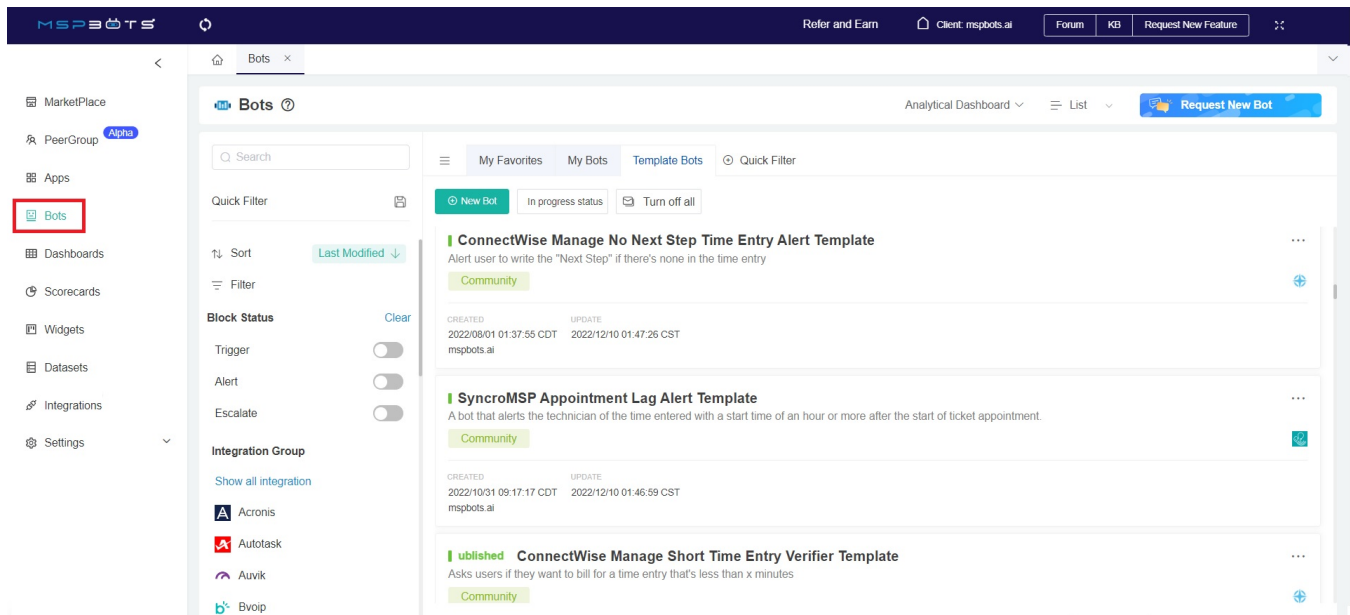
MSPBOTS

Refer and Earn Client: mspbots.ai Forum KB Request New Feature

<

Bots ×

MarketPlace
PeerGroup Alpha
Apps
Bots
Dashboards
Scorecards
Widgets
Datasets
Integrations
Settings

Bots ⑦

Analytical Dashboard List Request New Bot

Search

Quick Filter

Sort Last Modified ↓
Filter

Block Status Clear
Trigger
Alert
Escalate

Integration Group
Show all integration
Acronis
Autotask
Auvik
Bvoip

My Favorites My Bots Template Bots Quick Filter

New Bot In progress status Turn off all

ConnectWise Manage No Next Step Time Entry Alert Template
Alert user to write the "Next Step" if there's none in the time entry
Community
CREATED UPDATE
2022/08/01 01:37:55 CDT 2022/12/10 01:47:26 CST
mspbots.ai

SyncroMSP Appointment Lag Alert Template
A bot that alerts the technician of the time entered with a start time of an hour or more after the start of ticket appointment.
Community
CREATED UPDATE
2022/10/31 09:17:17 CDT 2022/12/10 01:46:59 CST
mspbots.ai

ublished ConnectWise Manage Short Time Entry Verifier Template
Asks users if they want to bill for a time entry that's less than x minutes
Community